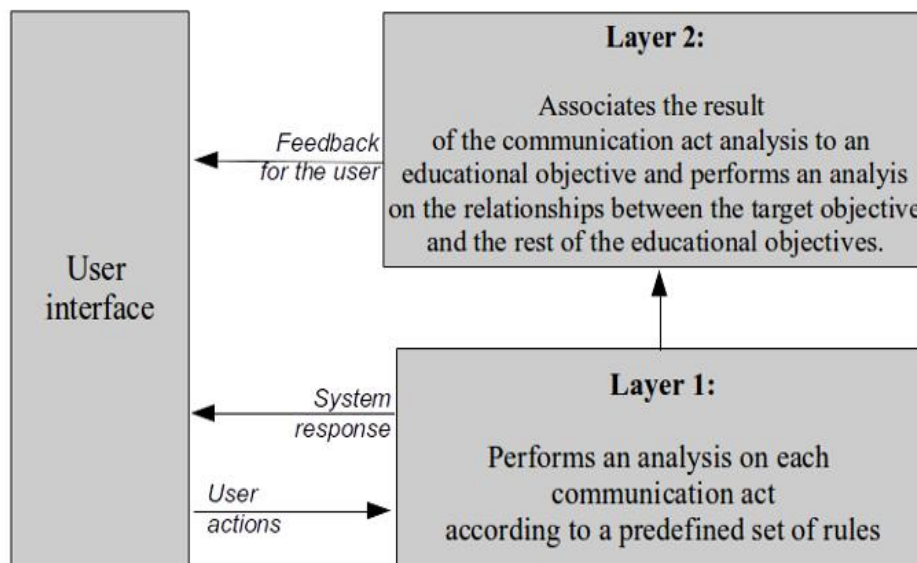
Layer 2:

Associates the result of the communication act analysis to an educational objective and performs an analyis on the relationships between the target objective and the rest of the educational objectives.

Feedback for the user

User interface

Layer 1:

Performs an analysis on each communication act according to a predefined set of rules

System response

User actions